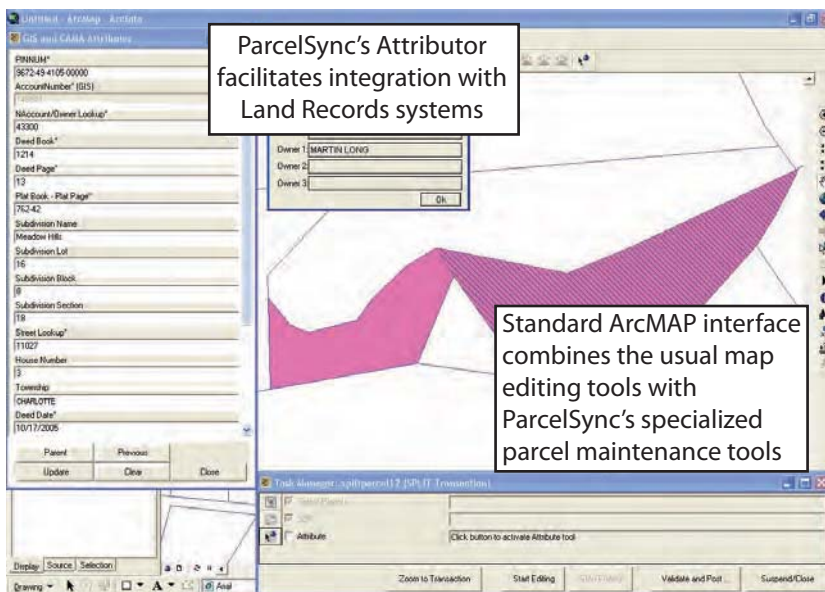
Untitled - ArcMap - ArcInfo

GIS and CAMA Attributes

PINNUM*
9672-49-4105-00000
AccountNumber* (GIS)
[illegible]
NAccount/Owner Lookup*
43300
Deed Book*
1214
Deed Page*
13
Plat Book - Plat Page*
762-42
Subdivision Name
Meadow Hills
Subdivision Lot
16
Subdivision Block
8
Subdivision Section
18
Street Lookup*
11027
House Number
3
Township
CHARLOTTE
Deed Date*
10/17/2005

Parent
Previous
Update
Clear
Close

ParcelSync's Attributor facilitates integration with Land Records systems

Owner 1 MARTIN LONG
Owner 2
Owner 3
Ok

Standard ArcMAP interface combines the usual map editing tools with ParcelSync's specialized parcel maintenance tools

Task Manager - splitparcel12 (SPLIT Transaction)

Attribute
Click button to activate Attribute tool

Zoom to Transaction
Start Editing
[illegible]
Validate and Post
Suspend/Close

Display Source Selection

Drawing
Arial